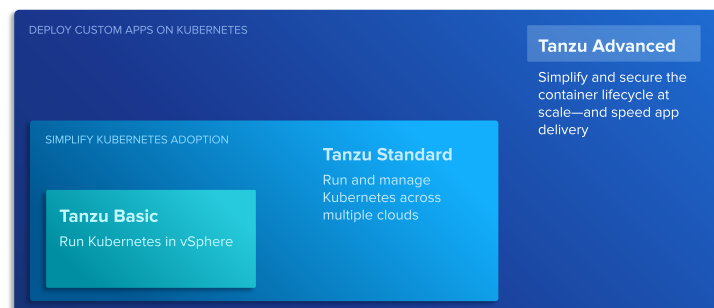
DEPLOY CUSTOM APPS ON KUBERNETES

Tanzu Advanced

Simplify and secure the container lifecycle at scale—and speed app delivery

SIMPLIFY KUBERNETES ADOPTION

Tanzu Standard

Run and manage Kubernetes across multiple clouds

Tanzu Basic

Run Kubernetes in vSphere